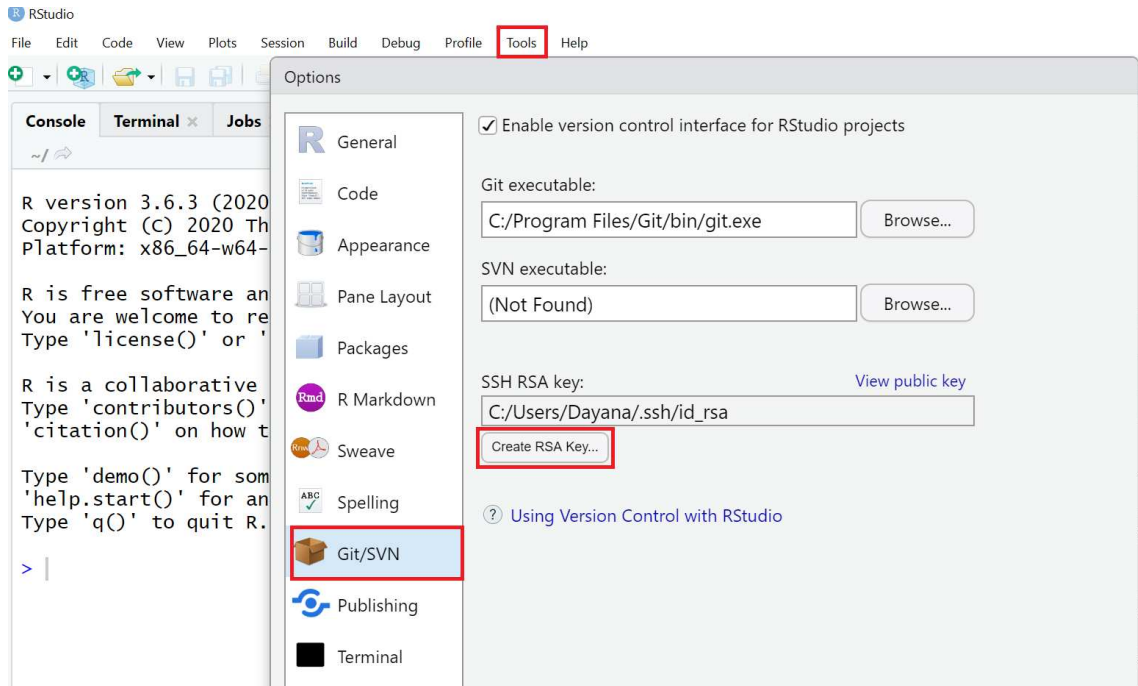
RStudio

File Edit Code View Plots Session Build Debug Profile Tools Help

Console Terminal × Jobs

~/

R version 3.6.3 (2020
Copyright (C) 2020 Th
Platform: x86_64-w64-

R is free software an
You are welcome to re
Type 'license()' or '

R is a collaborative
Type 'contributors()'
'citation()' on how t

Type 'demo()' for som
'help.start()' for an
Type 'q()' to quit R.

>

Options

General
Code
Appearance
Pane Layout
Packages
R Markdown
Sweave
Spelling
Git/SVN
Publishing
Terminal

Enable version control interface for RStudio projects

Git executable:
C:/Program Files/Git/bin/git.exe
Browse...

SVN executable:
(Not Found)
Browse...

SSH RSA key:
View public key
C:/Users/Dayana/.ssh/id_rsa
Create RSA Key...

Using Version Control with RStudio